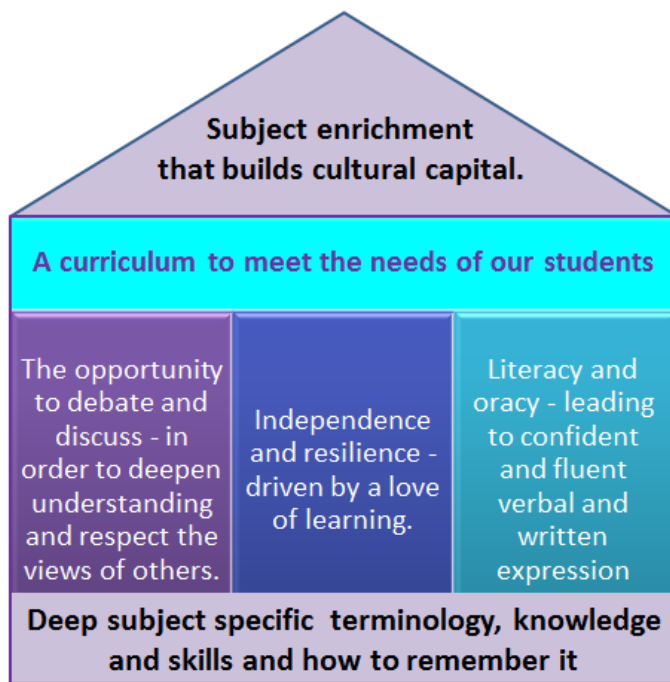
Subject enrichment that builds cultural capital.

A curriculum to meet the needs of our students

The opportunity to debate and discuss - in order to deepen understanding and respect the views of others.

Independence and resilience - driven by a love of learning.

Literacy and oracy - leading to confident and fluent verbal and written expression

Deep subject specific terminology, knowledge and skills and how to remember it